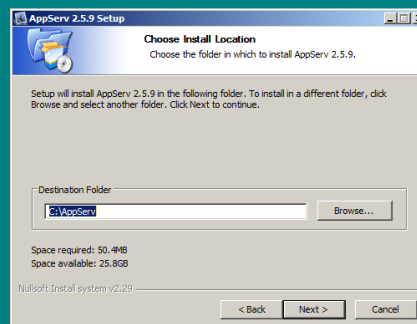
AppServ 2.5.9 Setup

Choose Install Location

Choose the folder in which to install AppServ 2.5.9.

Setup will install AppServ 2.5.9 in the following folder. To install in a different folder, click Browse and select another folder. Click Next to continue.

Destination Folder

C:\AppServ

Browse...

Space required: 50.4MB
Space available: 25.8GB

Nullsoft Install System v2.29

< Back

Next >

Cancel